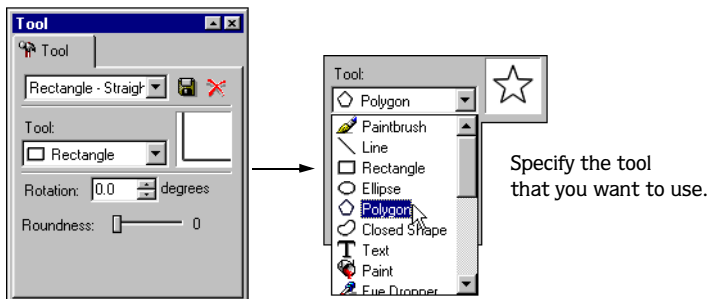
Tool

Tool

Rectangle - Straigh

Tool:

Rectangle

Rotation: 0.0 degrees

Roundness: 0

Tool:

Polygon

Paintbrush
Line
Rectangle
Ellipse
Polygon
Closed Shape
Text
Paint
Eye Dropper

Specify the tool that you want to use.